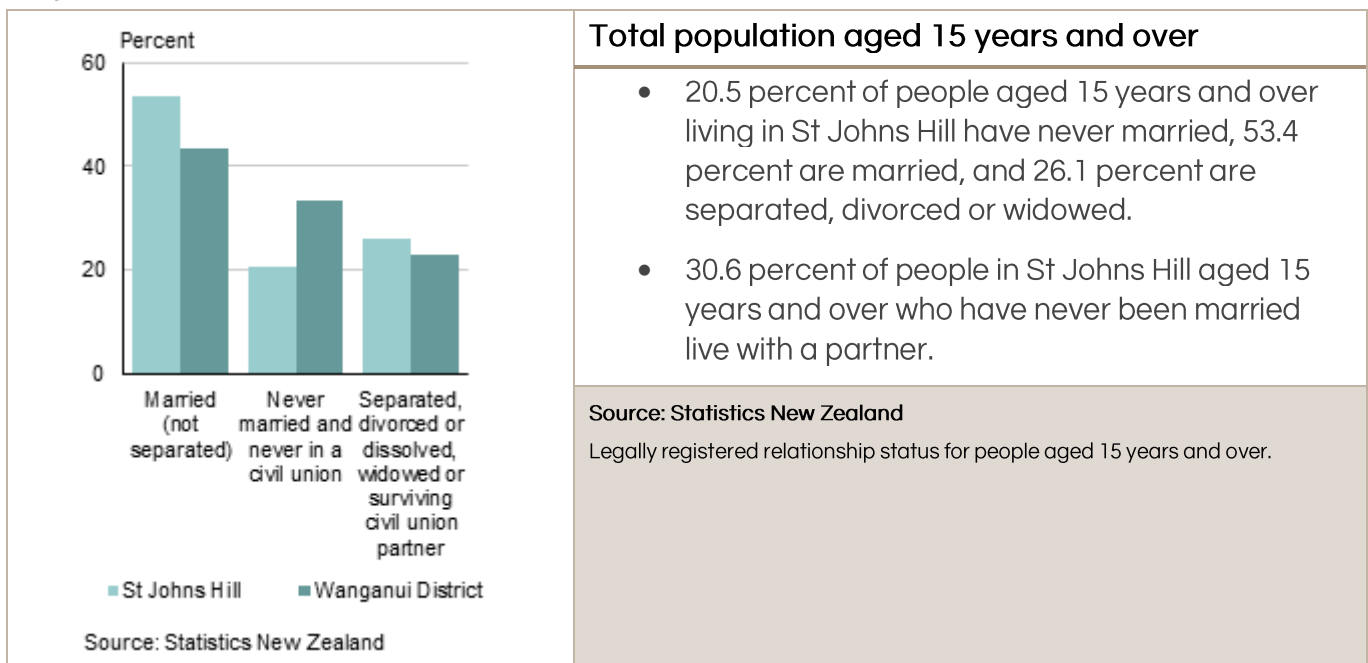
Percent
60
40
20
0
Married (not separated)
Never married and never in a civil union
Separated, divorced or dissolved, widowed or surviving civil union partner
St Johns Hill
Wanganui District
Source: Statistics New Zealand

Total population aged 15 years and over

- 20.5 percent of people aged 15 years and over living in St Johns Hill have never married, 53.4 percent are married, and 26.1 percent are separated, divorced or widowed.
- 30.6 percent of people in St Johns Hill aged 15 years and over who have never been married live with a partner.

Source: Statistics New Zealand
Legally registered relationship status for people aged 15 years and over.